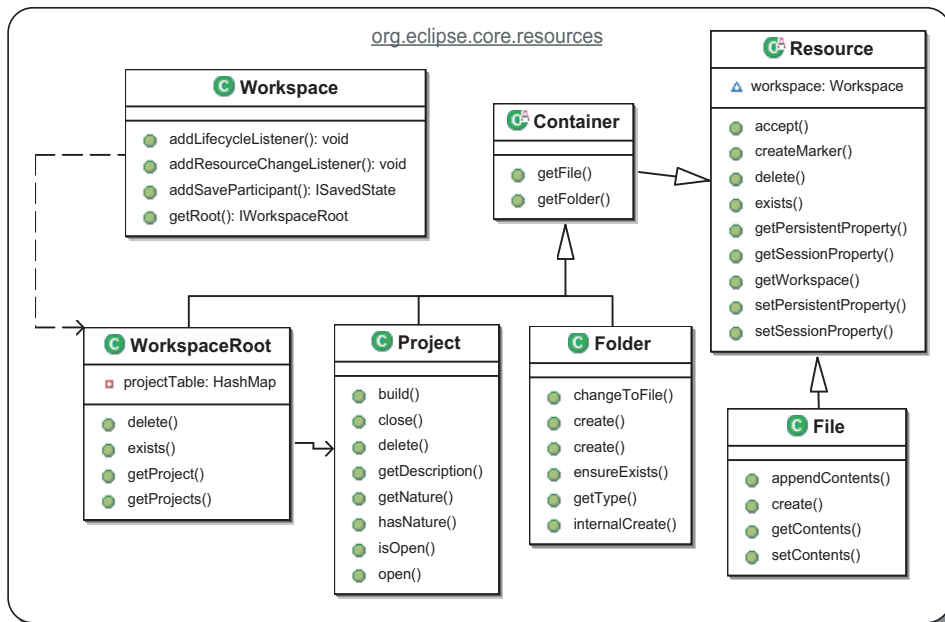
org.eclipse.core.resources

Workspace

addLifecycleListener(): void
addResourceChangeListener(): void
addSaveParticipant(): ISavedState
getRoot(): IWorkspaceRoot

Container

getFile()
getFolder()

Resource

workspace: Workspace

accept()
createMarker()
delete()
exists()
getPersistentProperty()
getSessionProperty()
getWorkspace()
setPersistentProperty()
setSessionProperty()

WorkspaceRoot

projectTable: HashMap

delete()
exists()
getProject()
getProjects()

Project

build()
close()
delete()
getDescription()
getNature()
hasNature()
isOpen()
open()

Folder

changeToFile()
create()
create()
ensureExists()
getType()
internalCreate()

File

appendContents()
create()
getContents()
setContents()